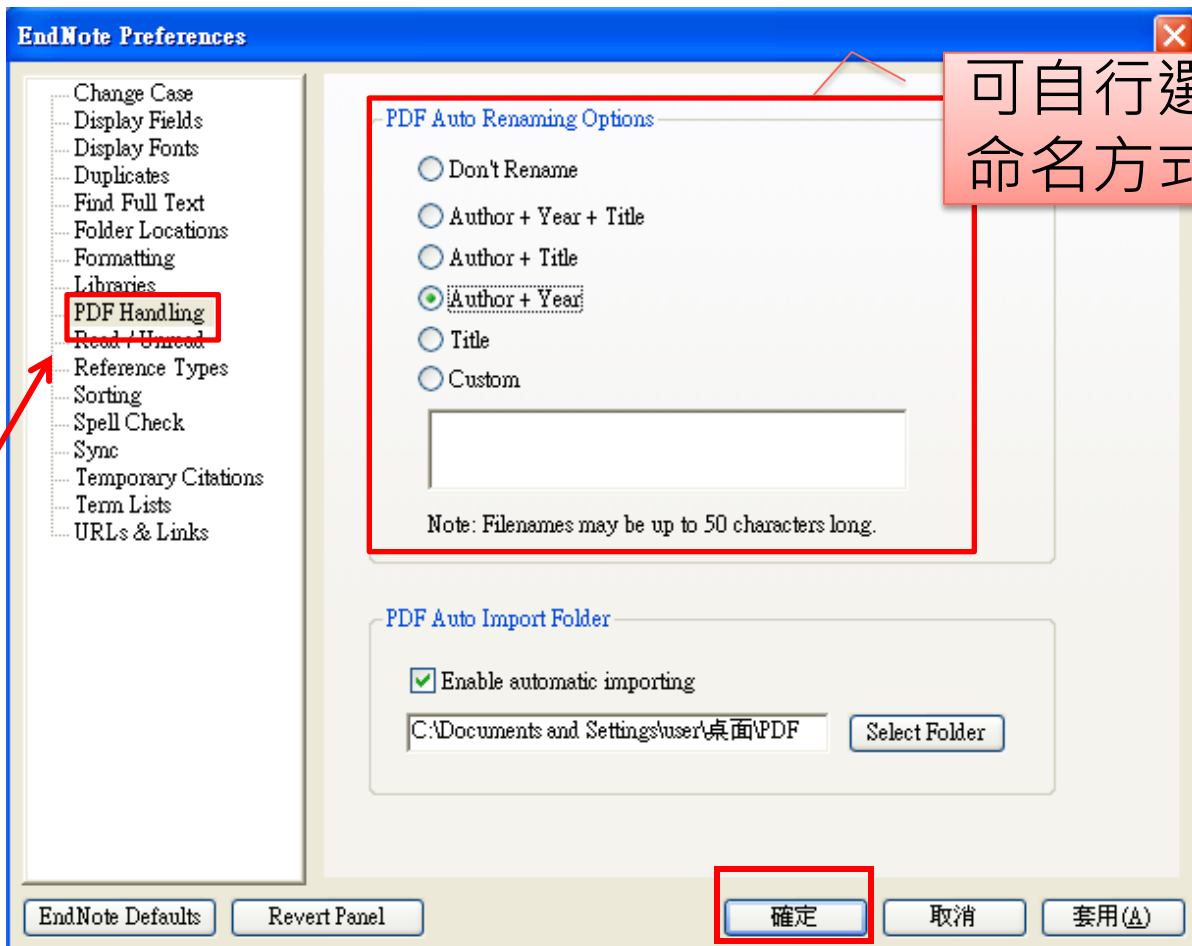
EndNote Preferences

Change Case
Display Fields
Display Fonts
Duplicates
Find Full Text
Folder Locations
Formatting
Libraries
PDF Handling
Read / Unread
Reference Types
Sorting
Spell Check
Sync
Temporary Citations
Term Lists
URLs & Links

可自行選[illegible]
命名方式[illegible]

PDF Auto Renaming Options

Don't Rename
Author + Year + Title
Author + Title
Author + Year
Title
Custom

Note: Filenames may be up to 50 characters long.

PDF Auto Import Folder

Enable automatic importing

C:\Documents and Settings\user\桌面\PDF

Select Folder

EndNote Defaults
Revert Panel
確定
取消
套用(A)